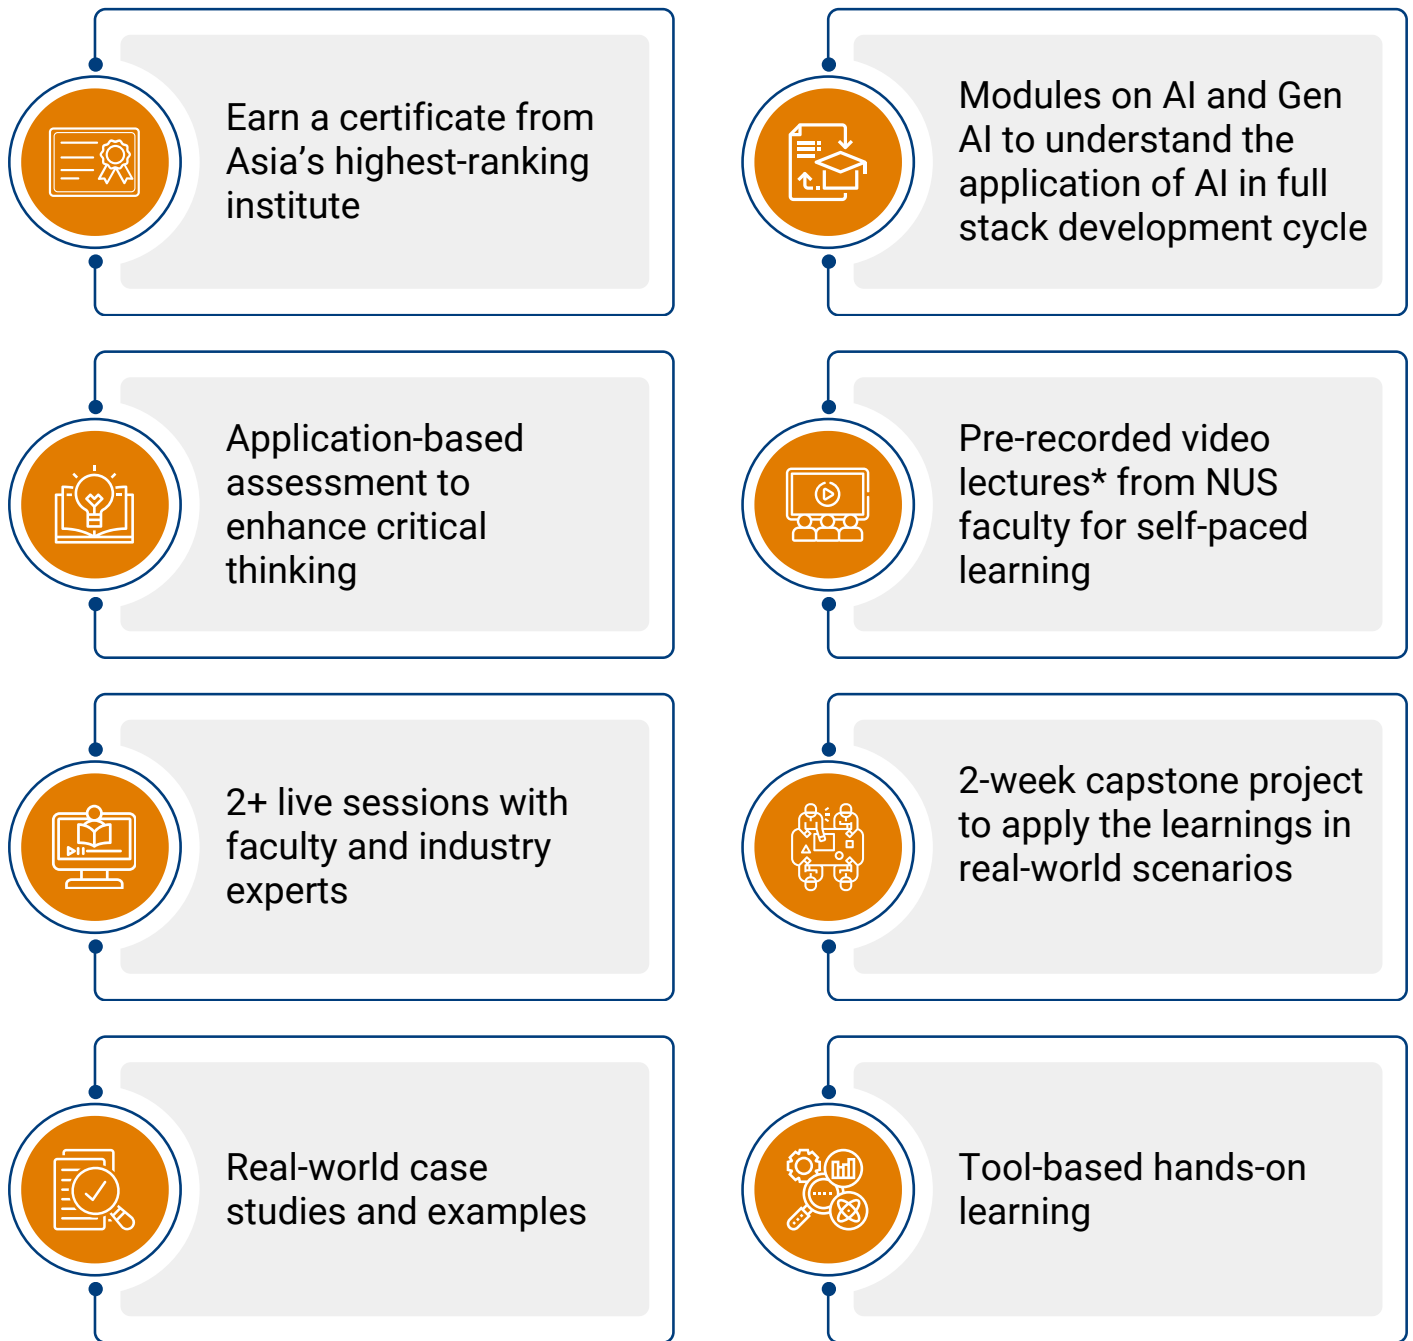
Earn a certificate from Asia’s highest-ranking institute

Modules on AI and Gen AI to understand the application of AI in full stack development cycle

Application-based assessment to enhance critical thinking

Pre-recorded video lectures* from NUS faculty for self-paced learning

2+ live sessions with faculty and industry experts

2-week capstone project to apply the learnings in real-world scenarios

Real-world case studies and examples

Tool-based hands-on learning